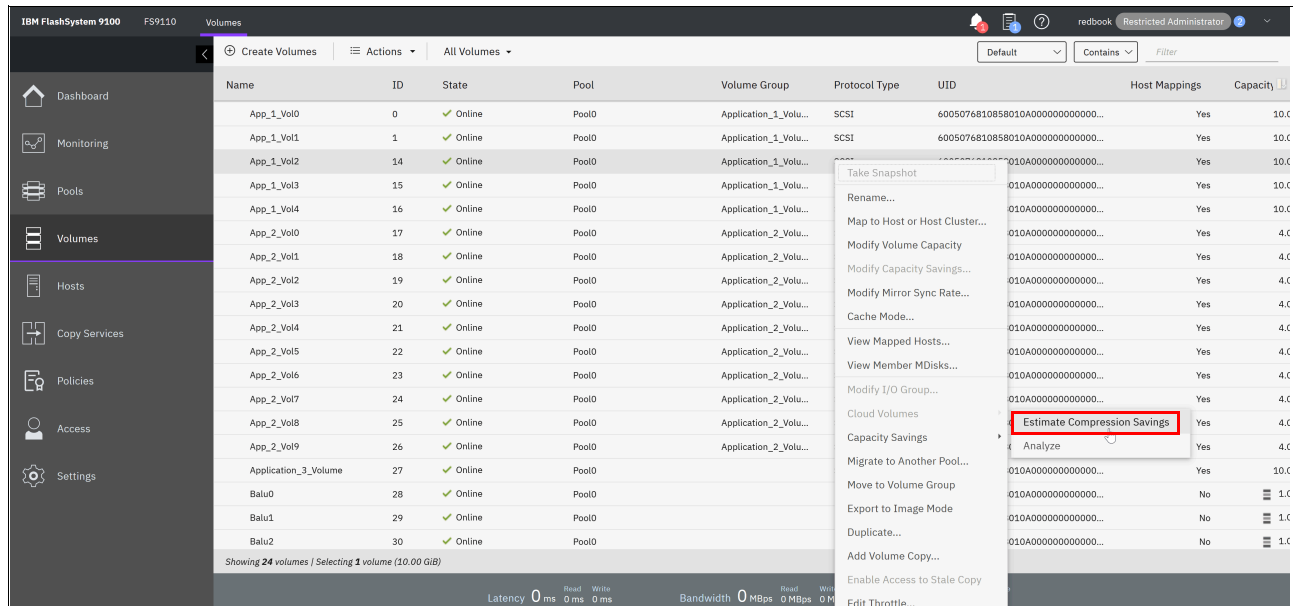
IBM FlashSystem 9100 FS9110 Volumes

redbook Restricted Administrator 2

Dashboard
Monitoring
Pools
Volumes
Hosts
Copy Services
Policies
Access
Settings

Create Volumes | Actions | All Volumes

Default | Contains | Filter

| Name | ID | State | Pool | Volume Group | Protocol Type | UID | Host Mappings | Capacity |
|---|---|---|---|---|---|---|---|---|
| App_1_Vol0 | 0 | Online | Pool0 | Application_1_Volu... | SCSI | 6005076810858010A000000000000... | Yes | 10.0 |
| App_1_Vol1 | 1 | Online | Pool0 | Application_1_Volu... | SCSI | 6005076810858010A000000000000... | Yes | 10.0 |
| App_1_Vol2 | 14 | Online | Pool0 | Application_1_Volu... | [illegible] | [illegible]010A000000000000... | Yes | 10.0 |
| App_1_Vol3 | 15 | Online | Pool0 | Application_1_Volu... | | 010A000000000000... | Yes | 10.0 |
| App_1_Vol4 | 16 | Online | Pool0 | Application_1_Volu... | | 010A000000000000... | Yes | 10.0 |
| App_2_Vol0 | 17 | Online | Pool0 | Application_2_Volu... | | 010A000000000000... | Yes | 4.0 |
| App_2_Vol1 | 18 | Online | Pool0 | Application_2_Volu... | | 010A000000000000... | Yes | 4.0 |
| App_2_Vol2 | 19 | Online | Pool0 | Application_2_Volu... | | 010A000000000000... | Yes | 4.0 |
| App_2_Vol3 | 20 | Online | Pool0 | Application_2_Volu... | | 010A000000000000... | Yes | 4.0 |
| App_2_Vol4 | 21 | Online | Pool0 | Application_2_Volu... | | 010A000000000000... | Yes | 4.0 |
| App_2_Vol5 | 22 | Online | Pool0 | Application_2_Volu... | | 010A000000000000... | Yes | 4.0 |
| App_2_Vol6 | 23 | Online | Pool0 | Application_2_Volu... | | 010A000000000000... | Yes | 4.0 |
| App_2_Vol7 | 24 | Online | Pool0 | Application_2_Volu... | | 010A000000000000... | Yes | 4.0 |
| App_2_Vol8 | 25 | Online | Pool0 | Application_2_Volu... | | | Yes | 4.0 |
| App_2_Vol9 | 26 | Online | Pool0 | Application_2_Volu... | | | Yes | 4.0 |
| Application_3_Volume | 27 | Online | Pool0 | | | | Yes | 10.0 |
| Balu0 | 28 | Online | Pool0 | | | 010A000000000000... | No | 1.0 |
| Balu1 | 29 | Online | Pool0 | | | 010A000000000000... | No | 1.0 |
| Balu2 | 30 | Online | Pool0 | | | 010A000000000000... | No | 1.0 |

Take Snapshot
Rename...
Map to Host or Host Cluster...
Modify Volume Capacity
Modify Capacity Savings...
Modify Mirror Sync Rate...
Cache Mode...
View Mapped Hosts...
View Member MDisks...
Modify I/O Group...
Cloud Volumes
Capacity Savings
Migrate to Another Pool...
Move to Volume Group
Export to Image Mode
Duplicate...
Add Volume Copy...
Enable Access to Stale Copy
Edit Throttle...

Estimate Compression Savings
Analyze

Showing 24 volumes | Selecting 1 volume (10.00 GiB)

Latency 0 ms Read 0 ms Write 0 ms Bandwidth 0 MBps Read 0 MBps Write 0 M